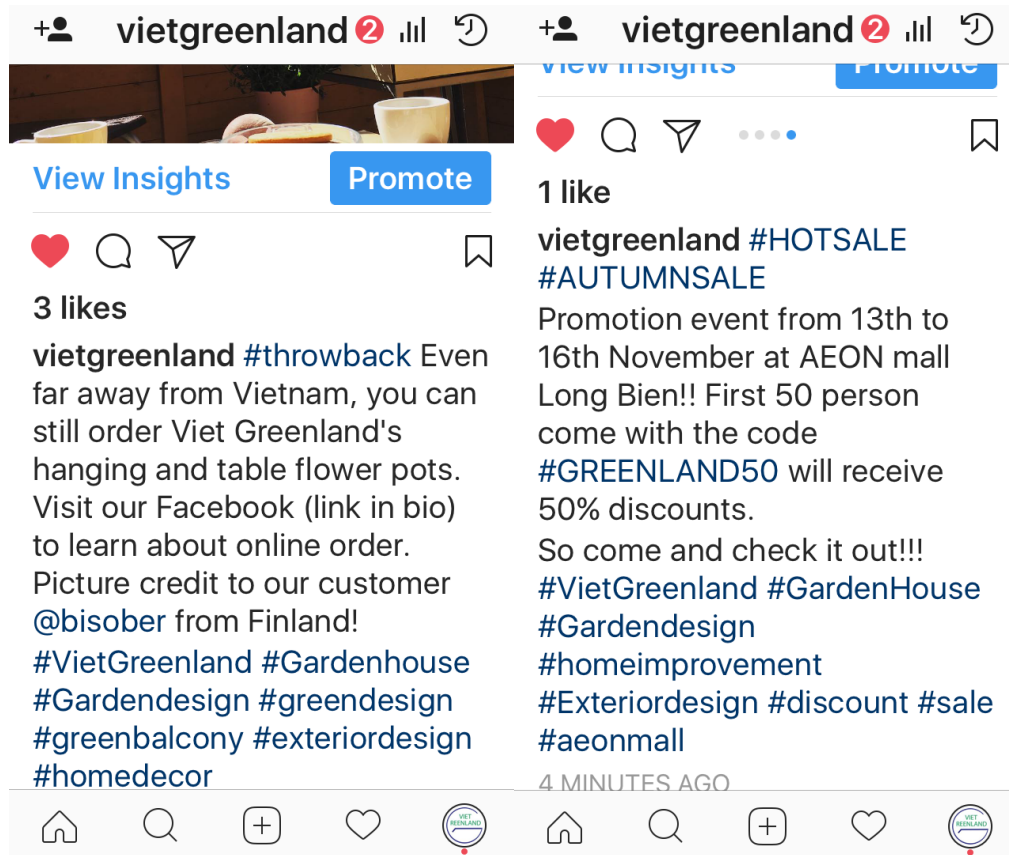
vietgreenland 2

View Insights Promote

3 likes

vietgreenland #throwback Even far away from Vietnam, you can still order Viet Greenland's hanging and table flower pots. Visit our Facebook (link in bio) to learn about online order. Picture credit to our customer @bisober from Finland!
#VietGreenland #Gardenhouse #Gardendesign #greendesign #greenbalcony #exteriordesign #homedecor

VIET GREENLAND

vietgreenland 2

View Insights Promote

1 like

vietgreenland #HOTSALE #AUTUMNSALE
Promotion event from 13th to 16th November at AEON mall Long Bien!! First 50 person come with the code #GREENLAND50 will receive 50% discounts.
So come and check it out!!!
#VietGreenland #GardenHouse #Gardendesign #homeimprovement #Exteriordesign #discount #sale #aeonmall

4 MINUTES AGO

VIET GREENLAND